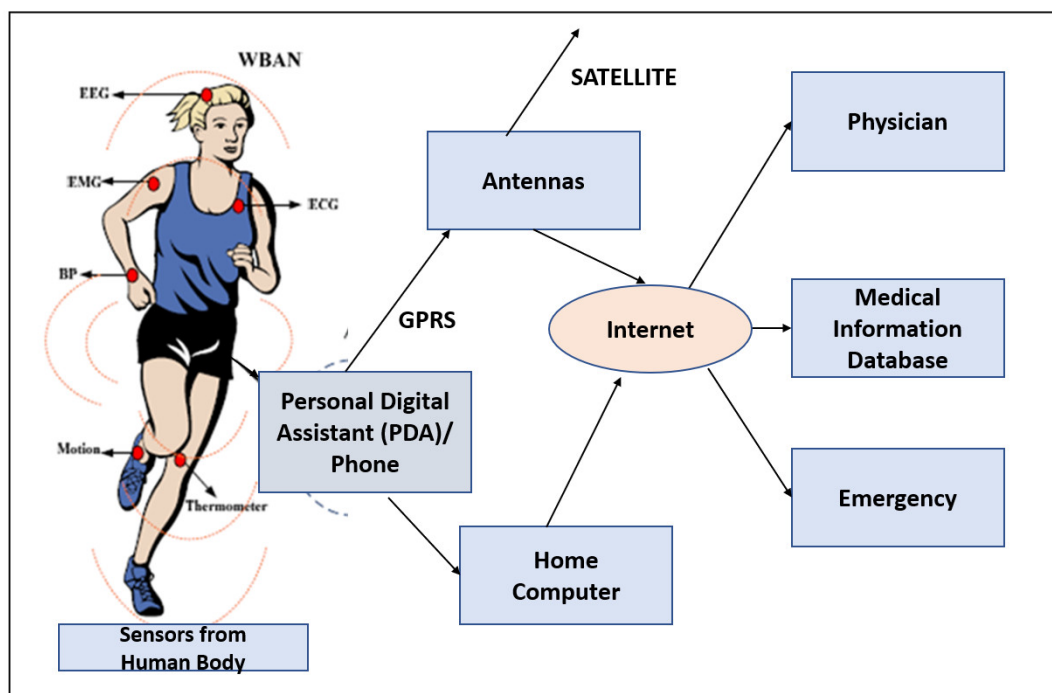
WBAN

EEG

EMG

ECG

BP

Motion

Thermometer

Sensors from Human Body

SATELLITE

Antennas

GPRS

Personal Digital Assistant (PDA)/ Phone

Internet

Home Computer

Physician

Medical Information Database

Emergency